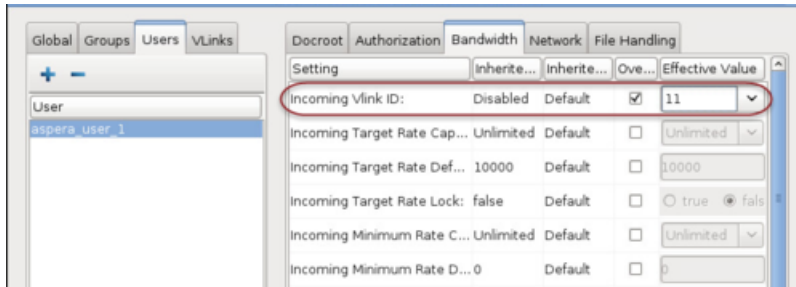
Global Groups Users VLinks

+ −

User

aspera_user_1

Docroot Authorization Bandwidth Network File Handling

| Setting | Inherite... | Inherite... | Ove... | Effective Value |
|---|---|---|---|---|
| Incoming Vlink ID: | Disabled | Default | ☑ | 11 |
| Incoming Target Rate Cap... | Unlimited | Default | ☐ | Unlimited |
| Incoming Target Rate Def... | 10000 | Default | ☐ | 10000 |
| Incoming Target Rate Lock: | false | Default | ☐ | ○ true ◉ fals |
| Incoming Minimum Rate C... | Unlimited | Default | ☐ | Unlimited |
| Incoming Minimum Rate D... | 0 | Default | ☐ | 0 |